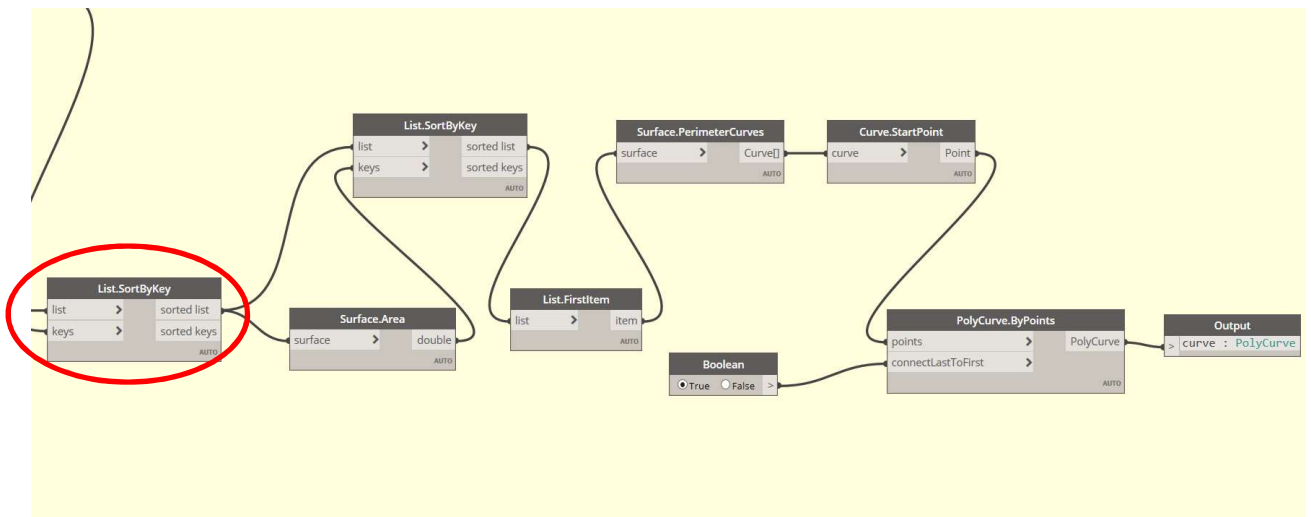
List.SortByKey
list >
keys >
sorted list
sorted keys
AUTO

Surface.Area
surface >
double
AUTO

List.SortByKey
list >
keys >
sorted list
sorted keys
AUTO

List.FirstItem
list >
item
AUTO

Surface.PerimeterCurves
surface >
Curve[]
AUTO

Curve.StartPoint
curve >
Point
AUTO

Boolean
True False >

PolyCurve.ByPoints
points >
connectLastToFirst >
PolyCurve
AUTO

Output
> curve : PolyCurve